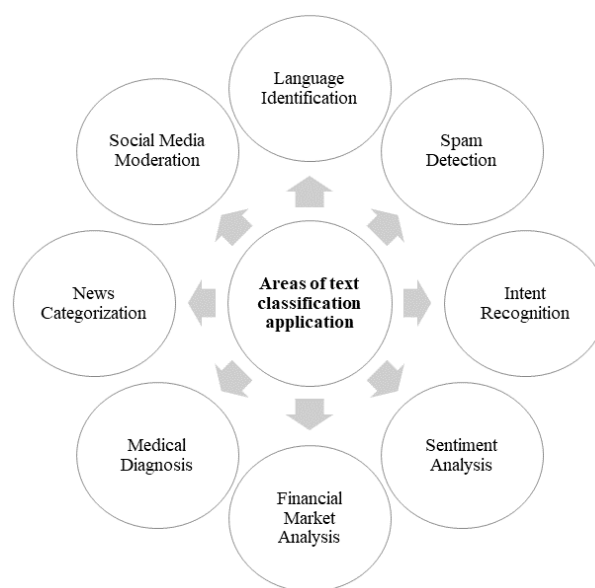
Areas of text classification application

Language Identification

Spam Detection

Intent Recognition

Sentiment Analysis

Financial Market Analysis

Medical Diagnosis

News Categorization

Social Media Moderation